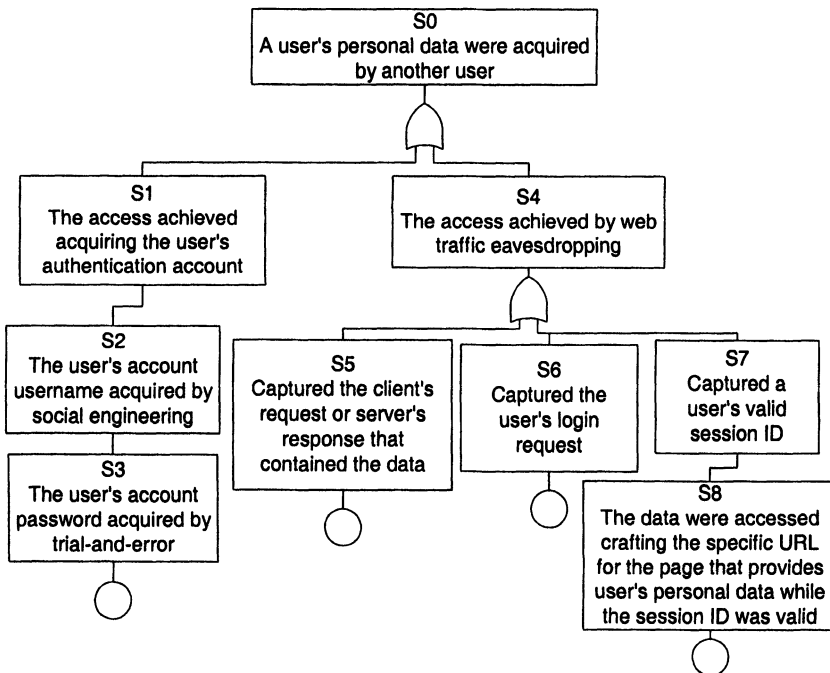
S0
A user's personal data were acquired by another user

S1
The access achieved acquiring the user's authentication account

S2
The user's account username acquired by social engineering

S3
The user's account password acquired by trial-and-error

S4
The access achieved by web traffic eavesdropping

S5
Captured the client's request or server's response that contained the data

S6
Captured the user's login request

S7
Captured a user's valid session ID

S8
The data were accessed crafting the specific URL for the page that provides user's personal data while the session ID was valid